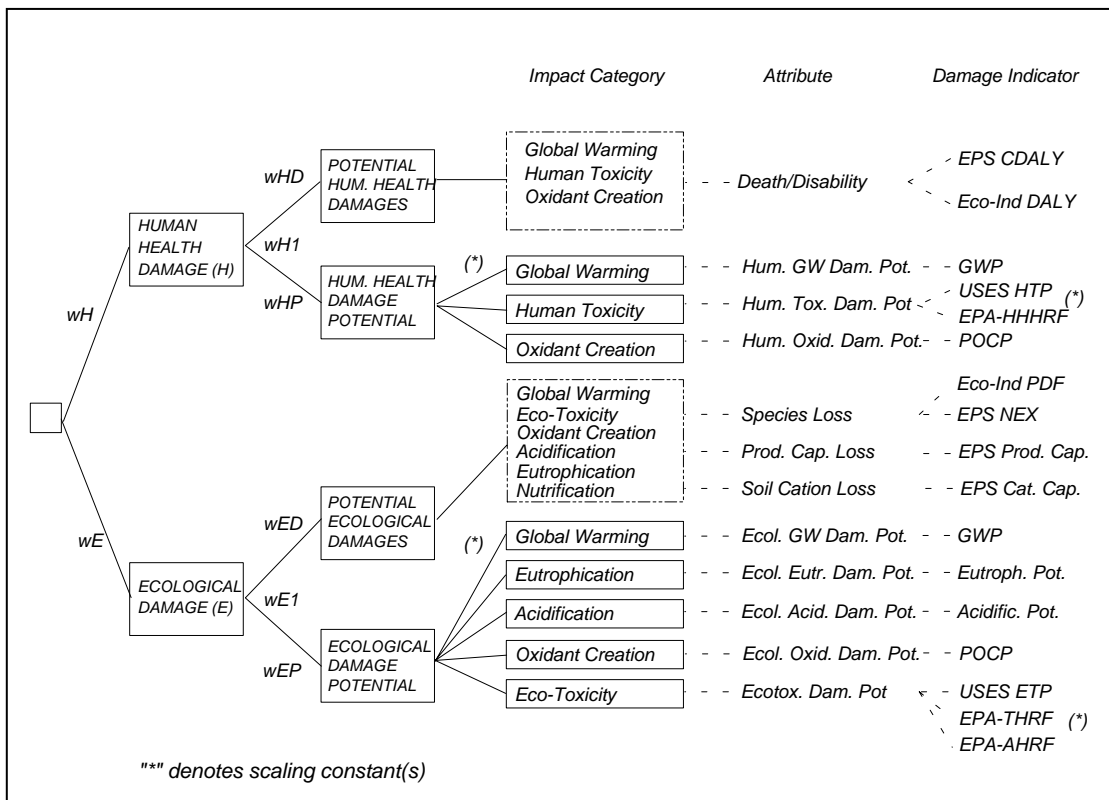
Impact Category

Attribute

Damage Indicator

HUMAN HEALTH DAMAGE (H)

wH

wHD

wH1

wHP

POTENTIAL HUM. HEALTH DAMAGES

HUM. HEALTH DAMAGE POTENTIAL

Global Warming
Human Toxicity
Oxidant Creation

Death/Disability

EPS CDALY

Eco-Ind DALY

(*)

Global Warming

Hum. GW Dam. Pot.

GWP

Human Toxicity

Hum. Tox. Dam. Pot

USES HTP

EPA-HHHRF

(*)

Oxidant Creation

Hum. Oxid. Dam. Pot.

POCP

Global Warming
Eco-Toxicity
Oxidant Creation
Acidification
Eutrophication
Nutrification

Species Loss

Eco-Ind PDF

EPS NEX

Prod. Cap. Loss

EPS Prod. Cap.

Soil Cation Loss

EPS Cat. Cap.

wE

wED

wE1

wEP

ECOLOGICAL DAMAGE (E)

POTENTIAL ECOLOGICAL DAMAGES

ECOLOGICAL DAMAGE POTENTIAL

(*)

Global Warming

Ecol. GW Dam. Pot.

GWP

Eutrophication

Ecol. Eutr. Dam. Pot.

Eutroph. Pot.

Acidification

Ecol. Acid. Dam. Pot.

Acidific. Pot.

Oxidant Creation

Ecol. Oxid. Dam. Pot.

POCP

Eco-Toxicity

Ecotox. Dam. Pot

USES ETP

EPA-THRF

(*)

EPA-AHRF

"*" denotes scaling constant(s)